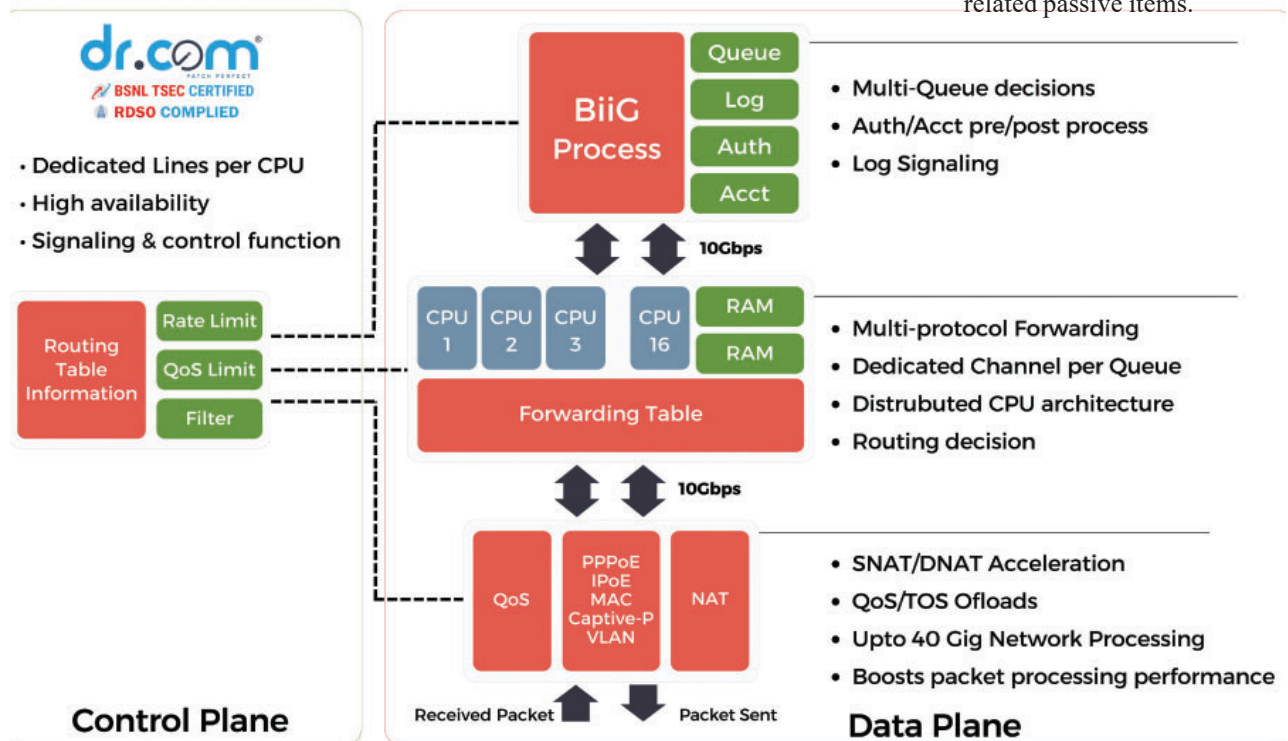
related passive items.

dr.com
PATCH PERFECT
BSNL TSEC CERTIFIED
RDSO COMPLIED

• Dedicated Lines per CPU
• High availability
• Signaling & control function

Routing Table Information
Rate Limit
QoS Limit
Filter

Control Plane

BiiG Process
Queue
Log
Auth
Acct

• Multi-Queue decisions
• Auth/Acct pre/post process
• Log Signaling

10Gbps

CPU 1
CPU 2
CPU 3
CPU 16
RAM
RAM
Forwarding Table

• Multi-protocol Forwarding
• Dedicated Channel per Queue
• Distrubuted CPU architecture
• Routing decision

10Gbps

QoS
PPPoE IPoE MAC Captive-P VLAN
NAT

• SNAT/DNAT Acceleration
• QoS/TOS Ofloads
• Upto 40 Gig Network Processing
• Boosts packet processing performance

Received Packet
Packet Sent

Data Plane